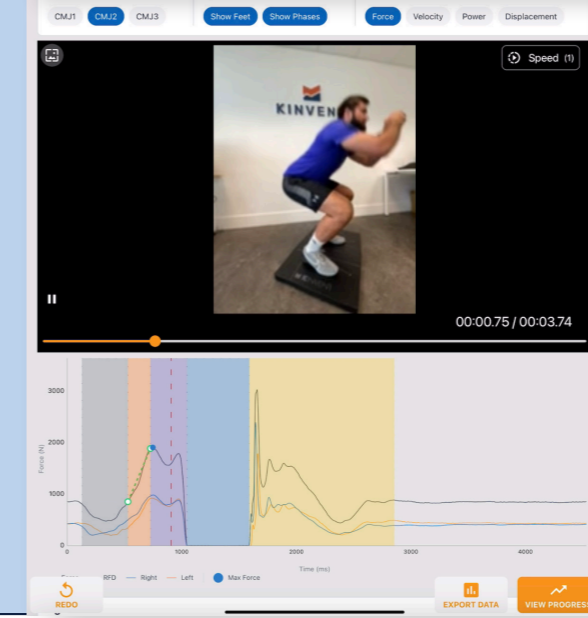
CMJ1 CMJ2 CMJ3

Show Feet Show Phases

Force Velocity Power Displacement

Speed (1)

KINVEN

00:00.75 / 00:03.74

3000

2000

1000

0

Force (N)

0 1000 2000 3000 4000

Time (ms)

RFD Right Left Max Force

REDO

EXPORT DATA

VIEW PROGRESS